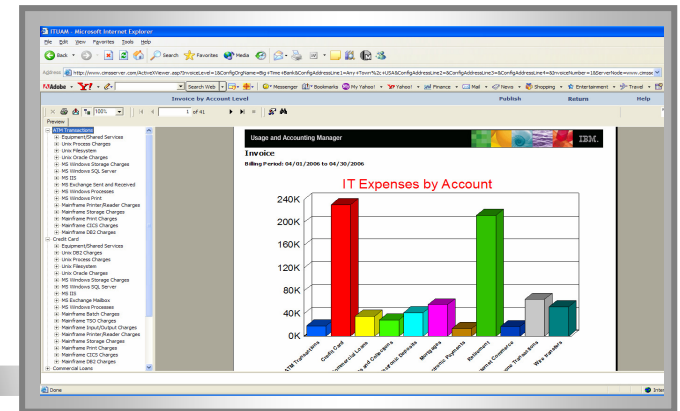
ITUAM - Microsoft Internet Explorer

File Edit View Favorites Tools Help

Back Search Favorites Media

Address https://www.cimsserver.com/ActiveViewer.asp?InvoiceLevel=1&ConfigOrgName=Big+Time+Bank&ConfigAddressLine1=Any+Town%2c+USA&ConfigAddressLine2=&ConfigAddressLine3=&ConfigAddressLine4=&InvoiceNumber=1&ServerNode=www.cimsse

Y!Adobe Y! Search Web Messenger Bookmarks My Yahoo! Yahoo! Finance Mail News Shopping Entertainment Travel

Invoice by Account Level Publish Return Help

100% 1 of 41

Preview

ATM Transactions
Equipment/Shared Services
Unix Process Charges
Unix Filesystem
Unix Oracle Charges
MS Windows Storage Charges
MS Windows SQL Server
MS IIS
MS Exchange Sent and Received
MS Windows Processes
MS Windows Print
Mainframe Printer/Reader Charges
Mainframe Storage Charges
Mainframe Print Charges
Mainframe CICS Charges
Mainframe DB2 Charges
Credit Card
Equipment/Shared Services
Unix DB2 Charges
Unix Process Charges
Unix Filesystem
Unix Oracle Charges
MS Windows Storage Charges
MS Windows SQL Server
MS IIS
MS Exchange Mailbox
MS Windows Processes
Mainframe Batch Charges
Mainframe TSO Charges
Mainframe Input/Output Charges
Mainframe Printer/Reader Charges
Mainframe Storage Charges
Mainframe Print Charges
Mainframe CICS Charges
Mainframe DB2 Charges
Commercial Loans

Usage and Accounting Manager IBM.

Invoice

Billing Period: 04/01/2006 to 04/30/2006

IT Expenses by Account

240K
200K
160K
120K
80K
40K
0K

ATM Transactions
Credit Card
Commercial Loans
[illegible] and Consumers
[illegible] Deposits
Mortgages
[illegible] Payments
Retirement
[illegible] Commerce
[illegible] Transactions
Wire Transfers

Done Inter